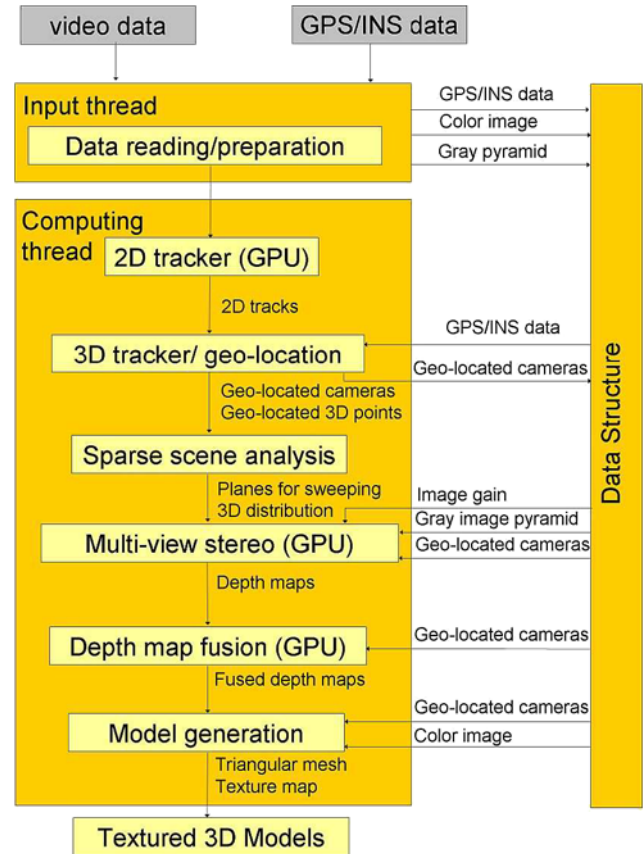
video data

GPS/INS data

Input thread

Data reading/preparation

GPS/INS data

Color image

Gray pyramid

Computing thread

2D tracker (GPU)

2D tracks

3D tracker/ geo-location

GPS/INS data

Geo-located cameras

Geo-located cameras
Geo-located 3D points

Sparse scene analysis

Planes for sweeping
3D distribution

Image gain

Gray image pyramid

Multi-view stereo (GPU)

Geo-located cameras

Depth maps

Depth map fusion (GPU)

Geo-located cameras

Fused depth maps

Model generation

Geo-located cameras

Color image

Triangular mesh
Texture map

Textured 3D Models

Data Structure